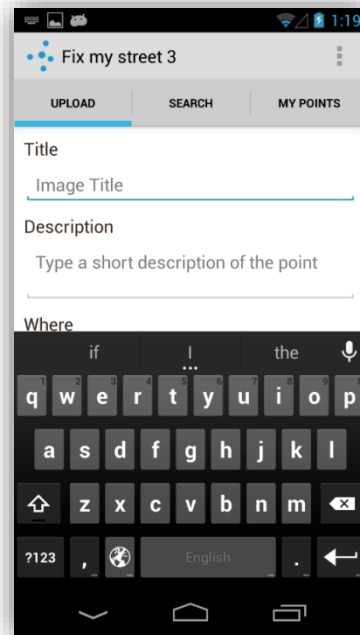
1:19

Fix my street 3

UPLOAD
SEARCH
MY POINTS

Title

Image Title

Description

Type a short description of the point

Where

if
I
the

1 q
2 w
3 e
4 r
5 t
6 y
7 u
8 i
9 o
0 p

a s d f g h j k l

z x c v b n m

?123
,
English
.